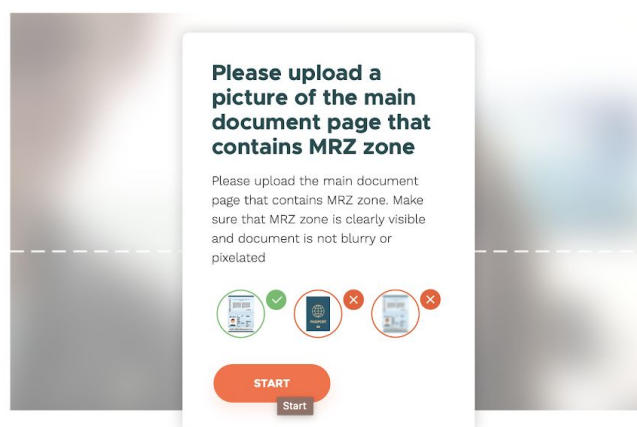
Please upload a picture of the main document page that contains MRZ zone

Please upload the main document page that contains MRZ zone. Make sure that MRZ zone is clearly visible and document is not blurry or pixelated

START

Start